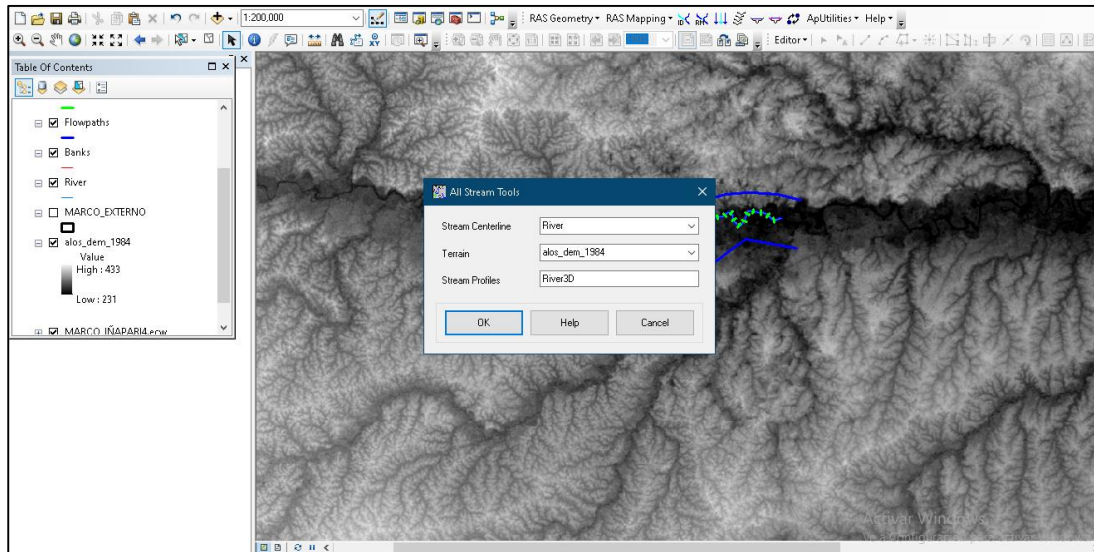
1:200,000

RAS Geometry ▾ RAS Mapping ▾ ApUtilities ▾ Help ▾

Editor ▾

Table Of Contents

Flowpaths

Banks

River

MARCO_EXTERNO

alos_dem_1984

Value

High : 433

Low : 231

MARCO_IÑAPARI4.ecw

All Stream Tools

Stream Centerline | River

Terrain | alos_dem_1984

Stream Profiles | River3D

OK

Help

Cancel

Activar Windows